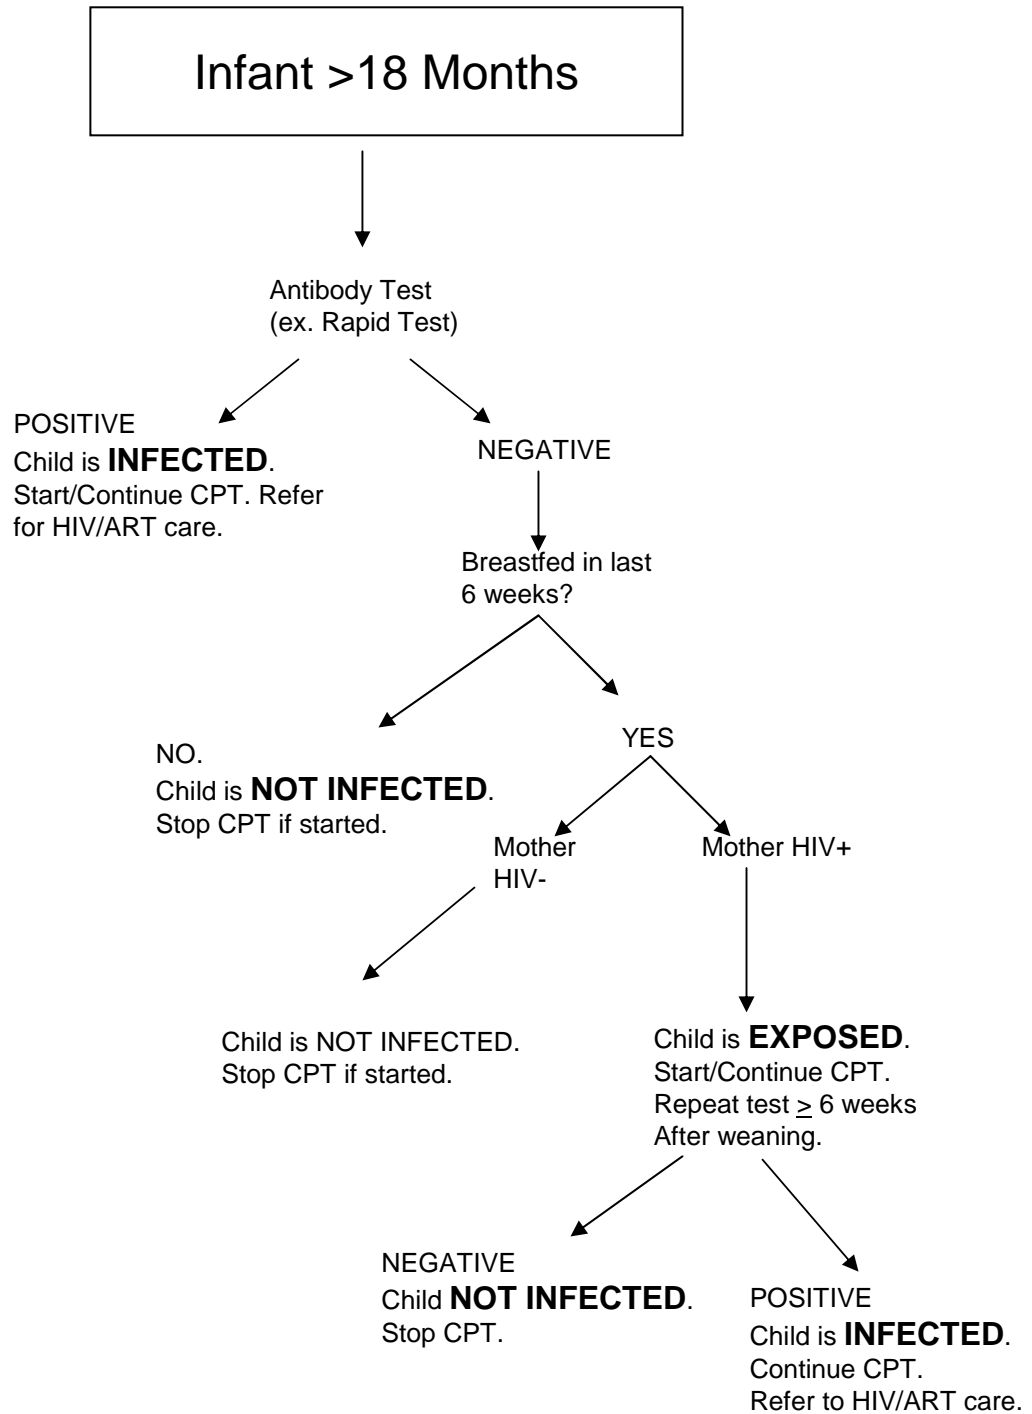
Infant >18 Months

Antibody Test
(ex. Rapid Test)

POSITIVE
Child is **INFECTED**.
Start/Continue CPT. Refer for HIV/ART care.

NEGATIVE

Breastfed in last 6 weeks?

NO.
Child is **NOT INFECTED**.
Stop CPT if started.

YES

Mother HIV-

Mother HIV+

Child is NOT INFECTED.
Stop CPT if started.

Child is **EXPOSED**.
Start/Continue CPT.
Repeat test $\geq$ 6 weeks
After weaning.

NEGATIVE
Child **NOT INFECTED**.
Stop CPT.

POSITIVE
Child is **INFECTED**.
Continue CPT.
Refer to HIV/ART care.